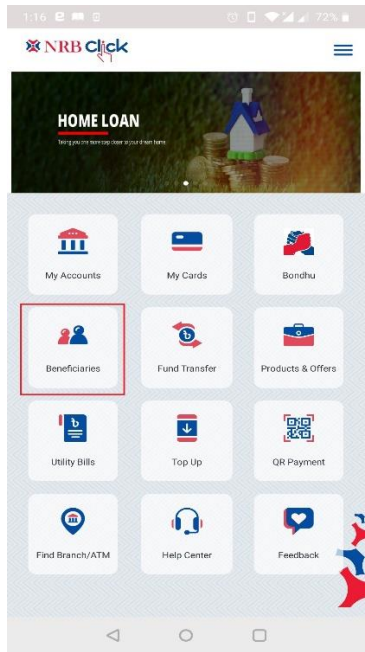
1:16

72%

NRB Click

HOME LOAN

Taking you one more step closer to your dream home

My Accounts

My Cards

Bondhu

Beneficiaries

Fund Transfer

Products & Offers

Utility Bills

Top Up

QR Payment

Find Branch/ATM

Help Center

Feedback